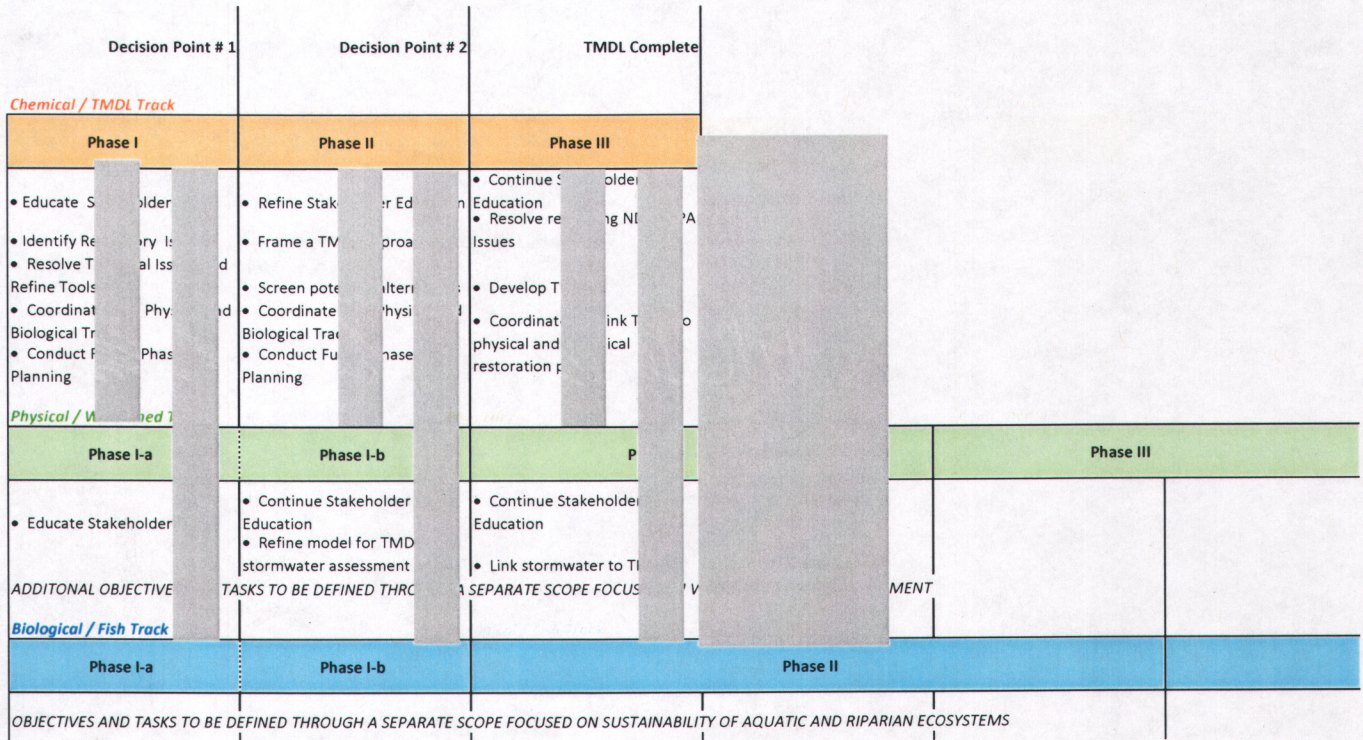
Decision Point # 1 | Decision Point # 2 | TMDL Complete

Chemical / TMDL Track

| Phase I | Phase II | Phase III |
|---|---|---|
| • Educate S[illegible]older • Identify Re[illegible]ory Is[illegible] • Resolve T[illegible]al Iss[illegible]d Refine Tools • Coordinat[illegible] Phy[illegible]nd Biological Tr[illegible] • Conduct F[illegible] Phas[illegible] Planning | • Refine Stak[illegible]er Ed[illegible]n • Frame a TM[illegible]proa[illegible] • Screen pote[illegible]alter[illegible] • Coordinate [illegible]Physi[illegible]d Biological Trac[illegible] • Conduct Fu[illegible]hase Planning | • Continue S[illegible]older Education • Resolve re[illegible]ng N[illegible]PA Issues • Develop T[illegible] • Coordinat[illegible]ink T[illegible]o physical and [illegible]ical restoration p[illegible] |

Physical / W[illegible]ned T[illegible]

| Phase I-a | Phase I-b | P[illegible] | Phase III |
|---|---|---|---|
| • Educate Stakeholder | • Continue Stakeholder Education • Refine model for TMD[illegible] stormwater assessment | • Continue Stakeholder Education • Link stormwater to T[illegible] | |

ADDITONAL OBJECTIVE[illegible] TASKS TO BE DEFINED THRO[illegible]A SEPARATE SCOPE FOCUS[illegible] V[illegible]MENT

Biological / Fish Track

| Phase I-a | Phase I-b | Phase II |
|---|---|---|

OBJECTIVES AND TASKS TO BE DEFINED THROUGH A SEPARATE SCOPE FOCUSED ON SUSTAINABILITY OF AQUATIC AND RIPARIAN ECOSYSTEMS